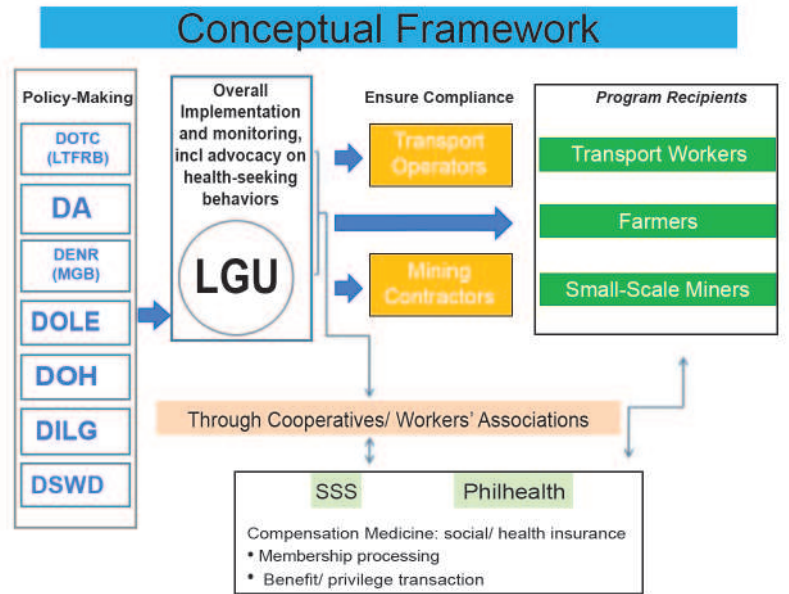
Conceptual Framework

Policy-Making

DOTC (LTFRB)

DA

DENR (MGB)

DOLE

DOH

DILG

DSWD

Overall Implementation and monitoring, incl advocacy on health-seeking behaviors

LGU

Ensure Compliance

Transport Operators

Mining Contractors

Program Recipients

Transport Workers

Farmers

Small-Scale Miners

Through Cooperatives/ Workers' Associations

SSS

Philhealth

Compensation Medicine: social/ health insurance
• Membership processing
• Benefit/ privilege transaction